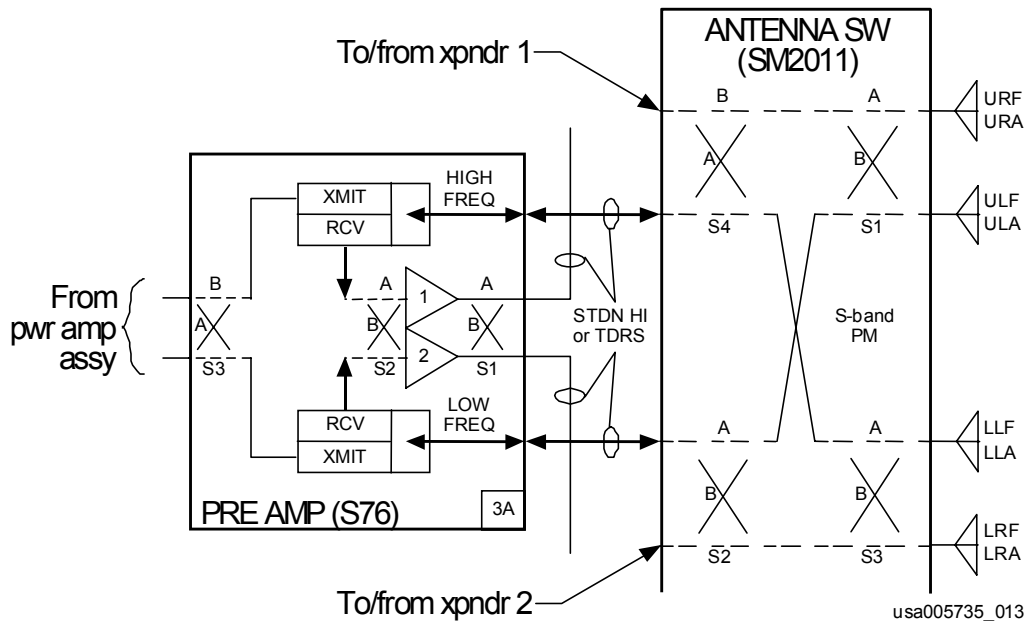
ANTENNA SW
(SM2011)

To/from xpndr 1

B
A
URF
URA

A
B

HIGH FREQ
XMIT
RCV

ULF
ULA
S4
S1

From pwr amp assy

B
A
S3

A
1
A
B
B
2
S2
S1

STDN HI or TDRS

S-band PM

LOW FREQ
RCV
XMIT

A
A
LLF
LLA

B
B

PRE AMP (S76)
3A

LRF
LRA
S2
S3

To/from xpndr 2

usa005735_013